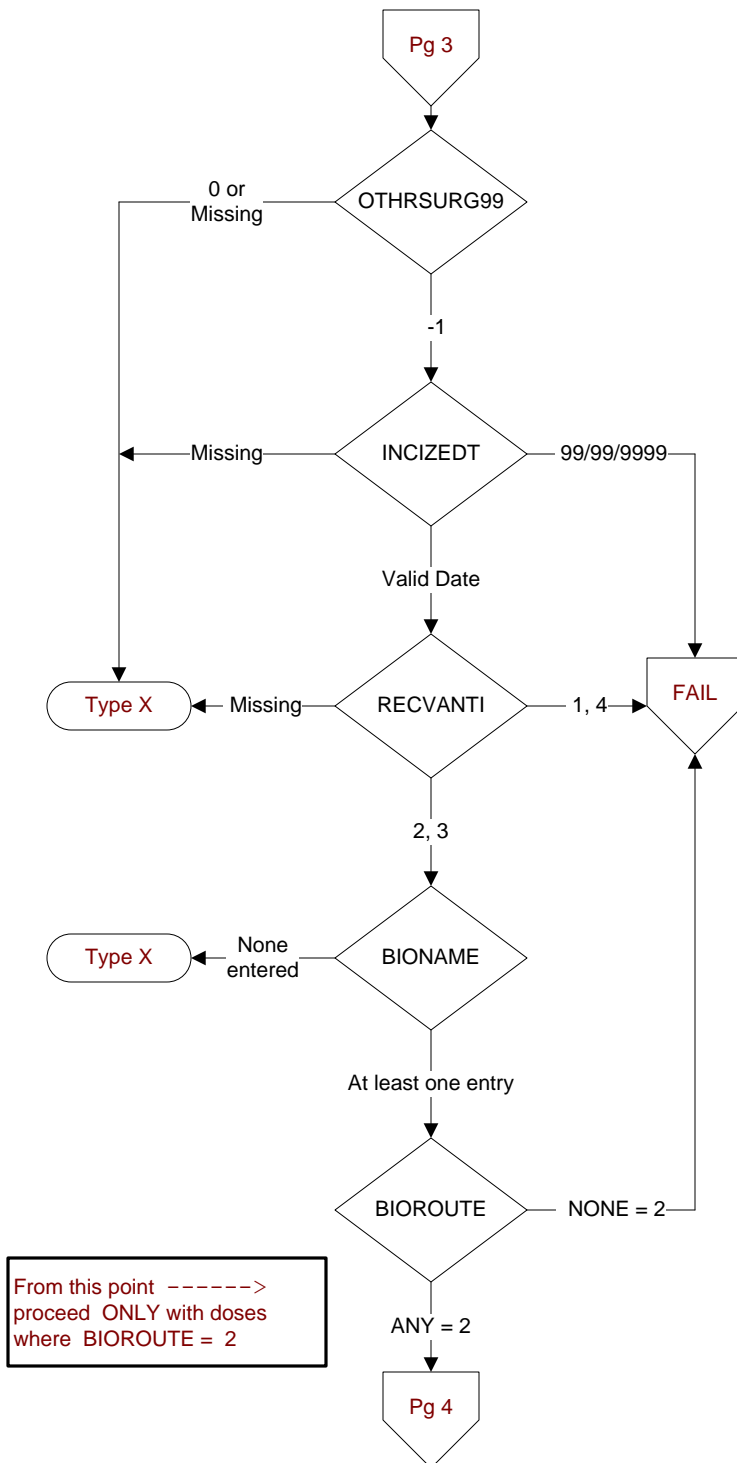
Pg 3

OTHRSURG99

0 or Missing

-1

INCIZEDT

Missing

99/99/9999

Valid Date

RECVANTI

Type X

Missing

1, 4

FAIL

2, 3

BIONAME

Type X

None entered

At least one entry

BIOROUTE

NONE = 2

From this point ------> proceed ONLY with doses where BIOROUTE = 2

ANY = 2

Pg 4